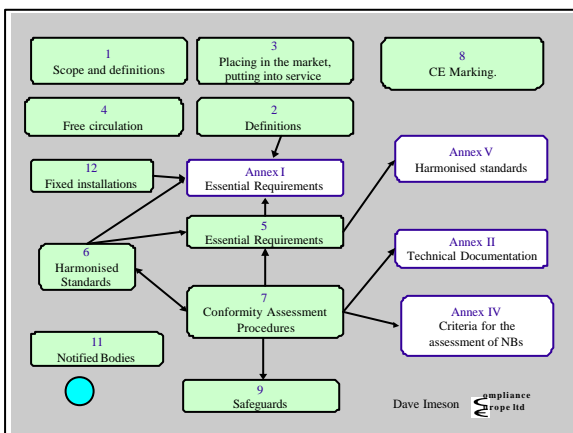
1
Scope and definitions

3
Placing in the market, putting into service

8
CE Marking.

4
Free circulation

2
Definitions

12
Fixed installations

Annex I
Essential Requirements

Annex V
Harmonised standards

5
Essential Requirements

6
Harmonised Standards

Annex II
Technical Documentation

7
Conformity Assessment Procedures

Annex IV
Criteria for the assessment of NBs

11
Notified Bodies

9
Safeguards

Dave Imeson

ompliance
rope ltd